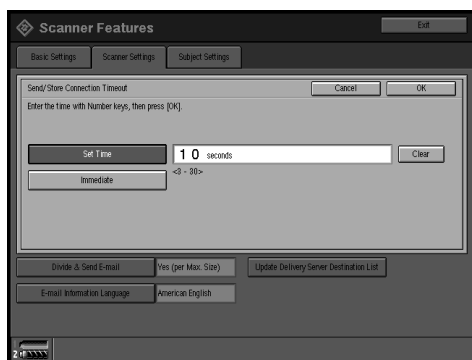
Scanner Features

Exit

Basic Settings

Scanner Settings

Subject Settings

Send/Store Connection Timeout

Cancel

OK

Enter the time with Number keys, then press [OK].

Set Time

1 0 seconds

Clear

Immediate

<3 - 30>

Divide & Send E-mail

Yes (per Max. Size)

Update Delivery Server Destination List

E-mail Information Language

American English